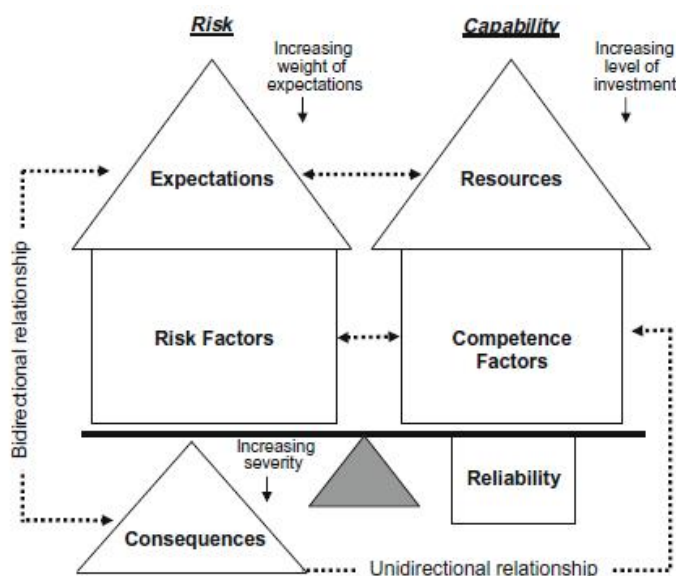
Risk

Capability

Increasing weight of expectations

Increasing level of investment

Expectations

Resources

Bidirectional relationship

Risk Factors

Competence Factors

Increasing severity

Reliability

Consequences

Unidirectional relationship